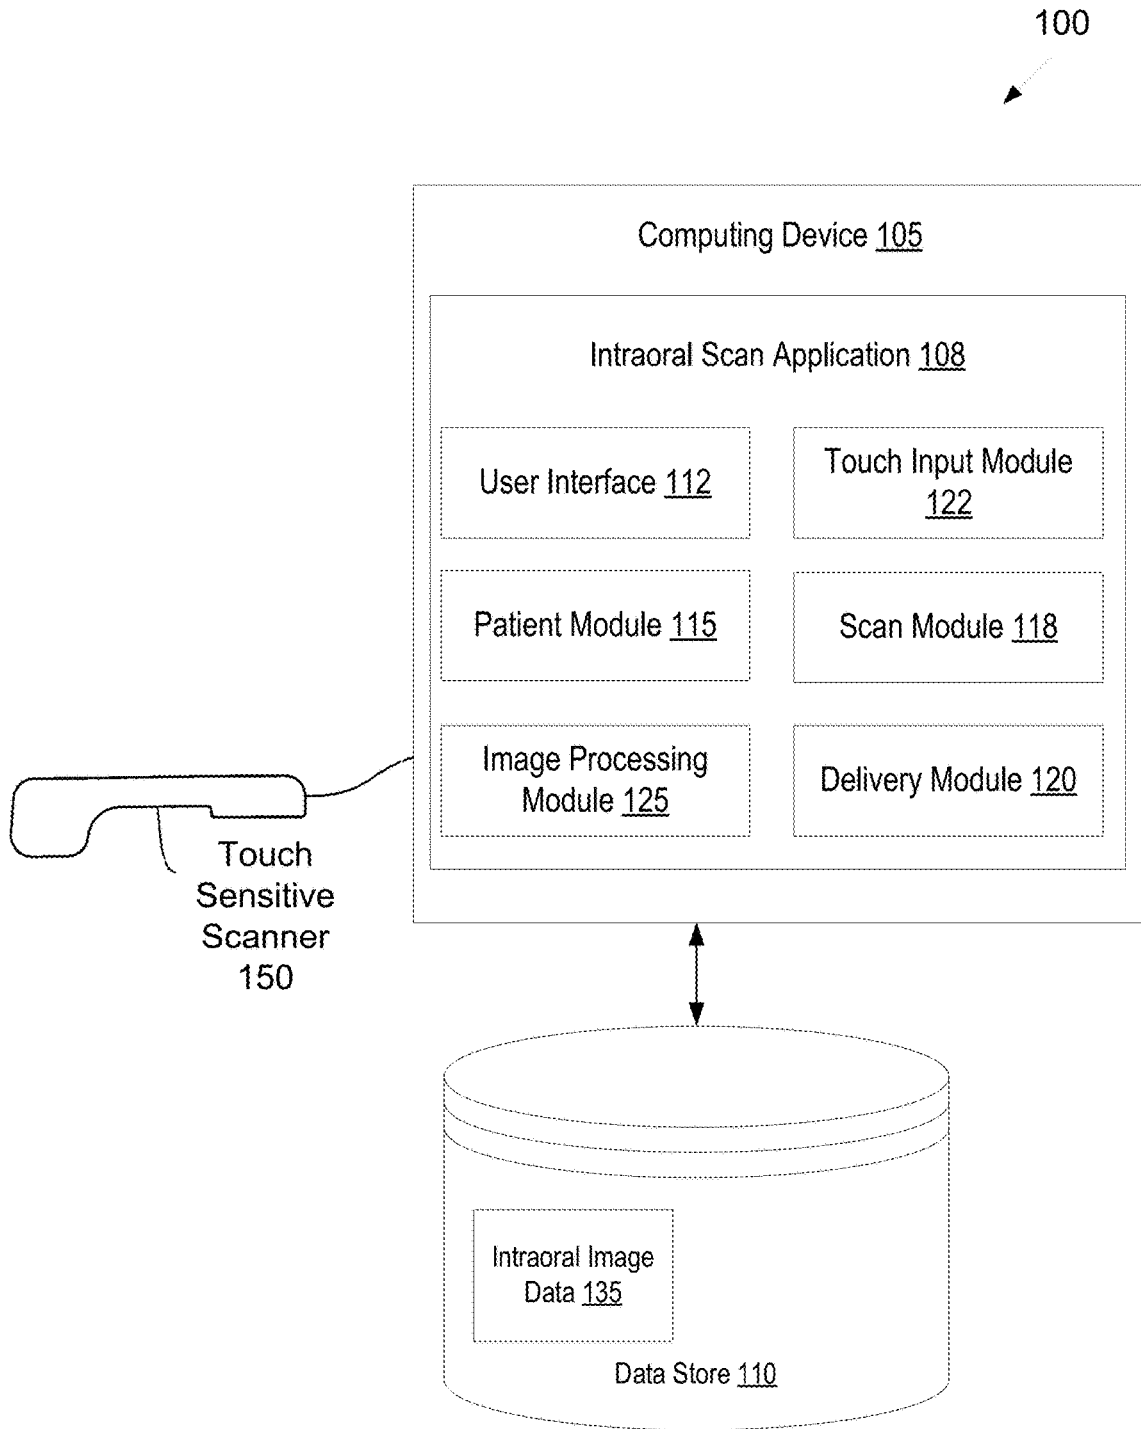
100

Computing Device 105

Intraoral Scan Application 108

User Interface 112

Touch Input Module 122

Patient Module 115

Scan Module 118

Image Processing Module 125

Delivery Module 120

Touch Sensitive Scanner 150

Intraoral Image Data 135

Data Store 110